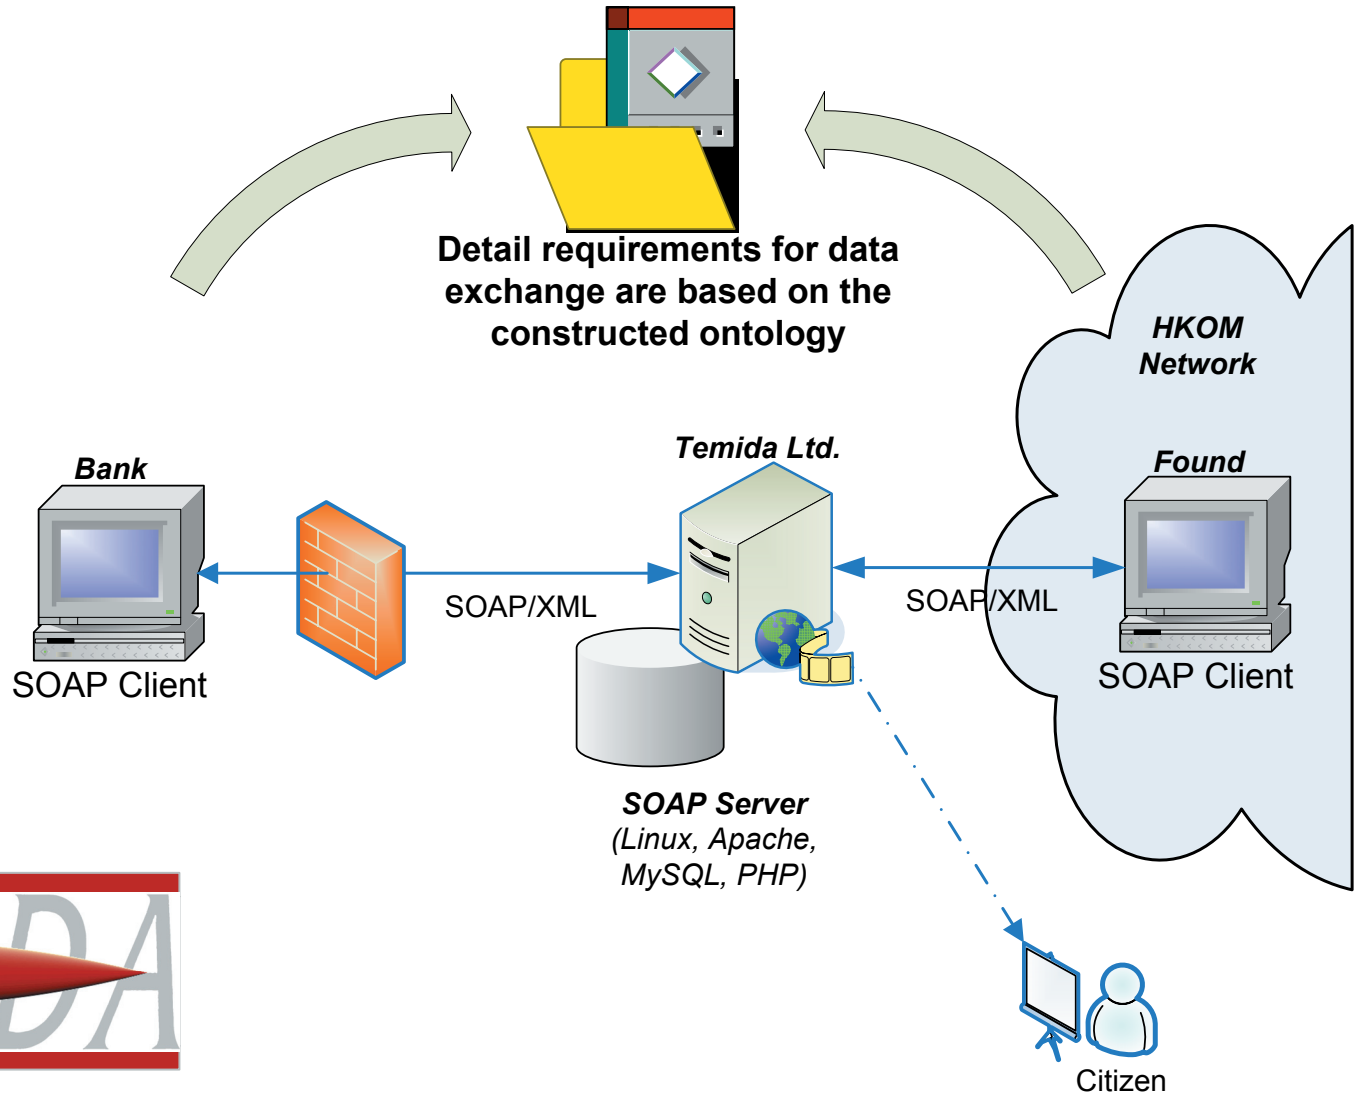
Detail requirements for data exchange are based on the constructed ontology

HKOM Network

Bank

SOAP Client

SOAP/XML

Temida Ltd.

SOAP/XML

Found

SOAP Client

SOAP Server
(Linux, Apache, MySQL, PHP)

DA

Citizen